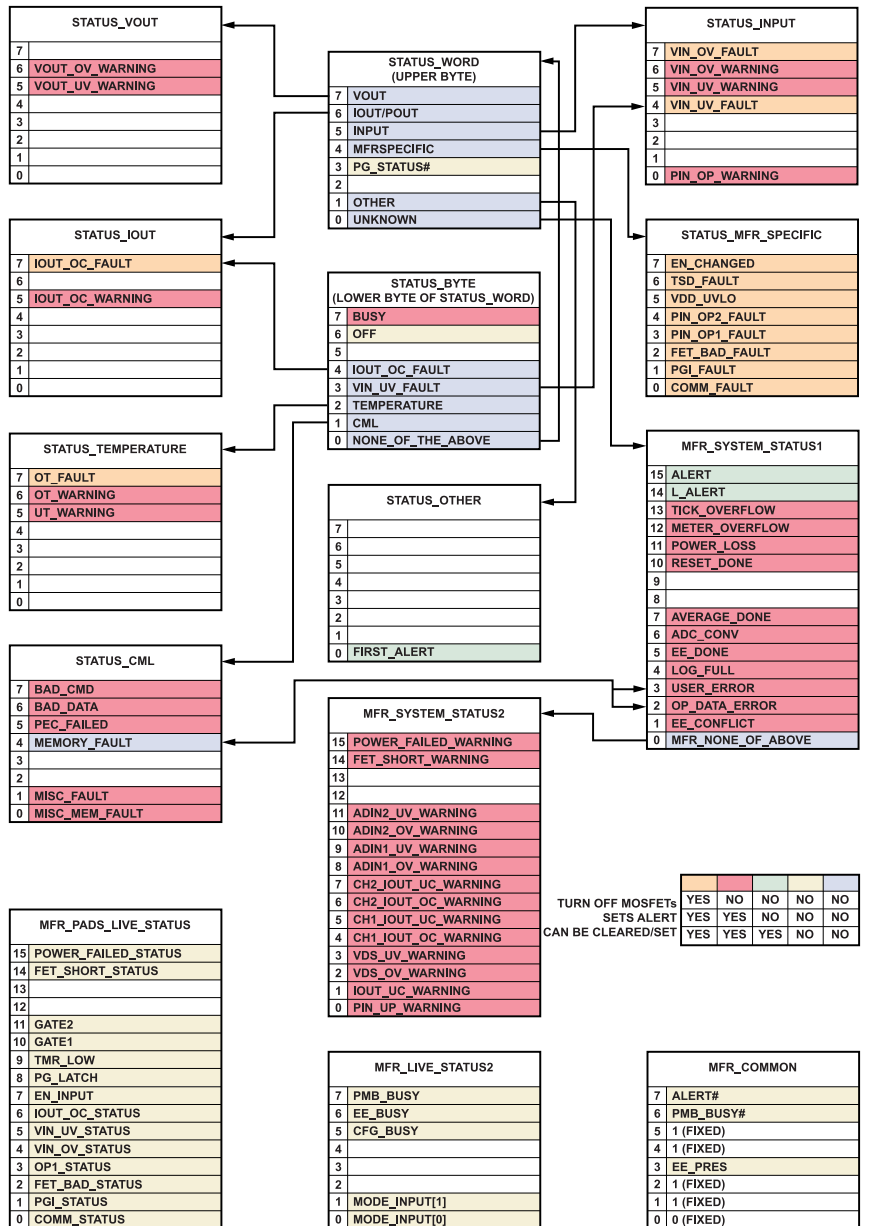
STATUS_VOUT

| 7 | |
|---|---|
| 6 | VOUT_OV_WARNING |
| 5 | VOUT_UV_WARNING |
| 4 | |
| 3 | |
| 2 | |
| 1 | |
| 0 | |

STATUS_WORD
(UPPER BYTE)

| 7 | VOUT |
|---|---|
| 6 | IOUT/POUT |
| 5 | INPUT |
| 4 | MFRSPECIFIC |
| 3 | PG_STATUS# |
| 2 | |
| 1 | OTHER |
| 0 | UNKNOWN |

STATUS_INPUT

| 7 | VIN_OV_FAULT |
|---|---|
| 6 | VIN_OV_WARNING |
| 5 | VIN_UV_WARNING |
| 4 | VIN_UV_FAULT |
| 3 | |
| 2 | |
| 1 | |
| 0 | PIN_OP_WARNING |

STATUS_IOUT

| 7 | IOUT_OC_FAULT |
|---|---|
| 6 | |
| 5 | IOUT_OC_WARNING |
| 4 | |
| 3 | |
| 2 | |
| 1 | |
| 0 | |

STATUS_BYTE
(LOWER BYTE OF STATUS_WORD)

| 7 | BUSY |
|---|---|
| 6 | OFF |
| 5 | |
| 4 | IOUT_OC_FAULT |
| 3 | VIN_UV_FAULT |
| 2 | TEMPERATURE |
| 1 | CML |
| 0 | NONE_OF_THE_ABOVE |

STATUS_MFR_SPECIFIC

| 7 | EN_CHANGED |
|---|---|
| 6 | TSD_FAULT |
| 5 | VDD_UVLO |
| 4 | PIN_OP2_FAULT |
| 3 | PIN_OP1_FAULT |
| 2 | FET_BAD_FAULT |
| 1 | PGI_FAULT |
| 0 | COMM_FAULT |

STATUS_TEMPERATURE

| 7 | OT_FAULT |
|---|---|
| 6 | OT_WARNING |
| 5 | UT_WARNING |
| 4 | |
| 3 | |
| 2 | |
| 1 | |
| 0 | |

STATUS_OTHER

| 7 | |
|---|---|
| 6 | |
| 5 | |
| 4 | |
| 3 | |
| 2 | |
| 1 | |
| 0 | FIRST_ALERT |

MFR_SYSTEM_STATUS1

| 15 | ALERT |
|---|---|
| 14 | L_ALERT |
| 13 | TICK_OVERFLOW |
| 12 | METER_OVERFLOW |
| 11 | POWER_LOSS |
| 10 | RESET_DONE |
| 9 | |
| 8 | |
| 7 | AVERAGE_DONE |
| 6 | ADC_CONV |
| 5 | EE_DONE |
| 4 | LOG_FULL |
| 3 | USER_ERROR |
| 2 | OP_DATA_ERROR |
| 1 | EE_CONFLICT |
| 0 | MFR_NONE_OF_ABOVE |

STATUS_CML

| 7 | BAD_CMD |
|---|---|
| 6 | BAD_DATA |
| 5 | PEC_FAILED |
| 4 | MEMORY_FAULT |
| 3 | |
| 2 | |
| 1 | MISC_FAULT |
| 0 | MISC_MEM_FAULT |

MFR_SYSTEM_STATUS2

| 15 | POWER_FAILED_WARNING |
|---|---|
| 14 | FET_SHORT_WARNING |
| 13 | |
| 12 | |
| 11 | ADIN2_UV_WARNING |
| 10 | ADIN2_OV_WARNING |
| 9 | ADIN1_UV_WARNING |
| 8 | ADIN1_OV_WARNING |
| 7 | CH2_IOUT_UC_WARNING |
| 6 | CH2_IOUT_OC_WARNING |
| 5 | CH1_IOUT_UC_WARNING |
| 4 | CH1_IOUT_OC_WARNING |
| 3 | VDS_UV_WARNING |
| 2 | VDS_OV_WARNING |
| 1 | IOUT_UC_WARNING |
| 0 | PIN_UP_WARNING |

| | | | | | |
|---|---|---|---|---|---|
| TURN OFF MOSFETs | YES | NO | NO | NO | NO |
| SETS ALERT | YES | YES | NO | NO | NO |
| CAN BE CLEARED/SET | YES | YES | YES | NO | NO |

MFR_PADS_LIVE_STATUS

| 15 | POWER_FAILED_STATUS |
|---|---|
| 14 | FET_SHORT_STATUS |
| 13 | |
| 12 | |
| 11 | GATE2 |
| 10 | GATE1 |
| 9 | TMR_LOW |
| 8 | PG_LATCH |
| 7 | EN_INPUT |
| 6 | IOUT_OC_STATUS |
| 5 | VIN_UV_STATUS |
| 4 | VIN_OV_STATUS |
| 3 | OP1_STATUS |
| 2 | FET_BAD_STATUS |
| 1 | PGI_STATUS |
| 0 | COMM_STATUS |

MFR_LIVE_STATUS2

| 7 | PMB_BUSY |
|---|---|
| 6 | EE_BUSY |
| 5 | CFG_BUSY |
| 4 | |
| 3 | |
| 2 | |
| 1 | MODE_INPUT[1] |
| 0 | MODE_INPUT[0] |

MFR_COMMON

| 7 | ALERT# |
|---|---|
| 6 | PMB_BUSY# |
| 5 | 1 (FIXED) |
| 4 | 1 (FIXED) |
| 3 | EE_PRES |
| 2 | 1 (FIXED) |
| 1 | 1 (FIXED) |
| 0 | 0 (FIXED) |